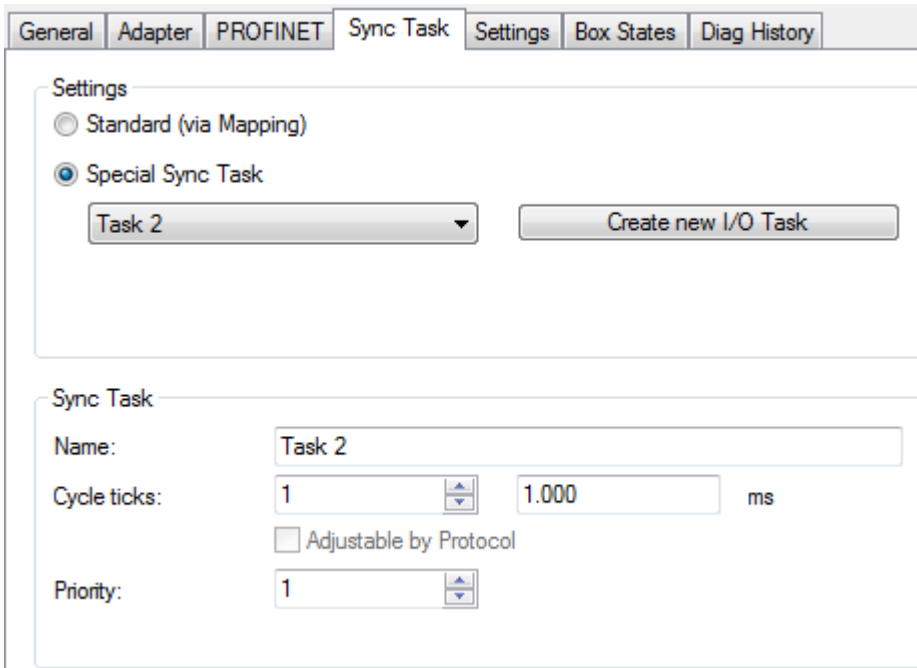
General | Adapter | PROFINET | Sync Task | Settings | Box States | Diag History

Settings

Standard (via Mapping)

Special Sync Task

Task 2

Create new I/O Task

Sync Task

Name: Task 2

Cycle ticks: 1 1.000 ms

Adjustable by Protocol

Priority: 1